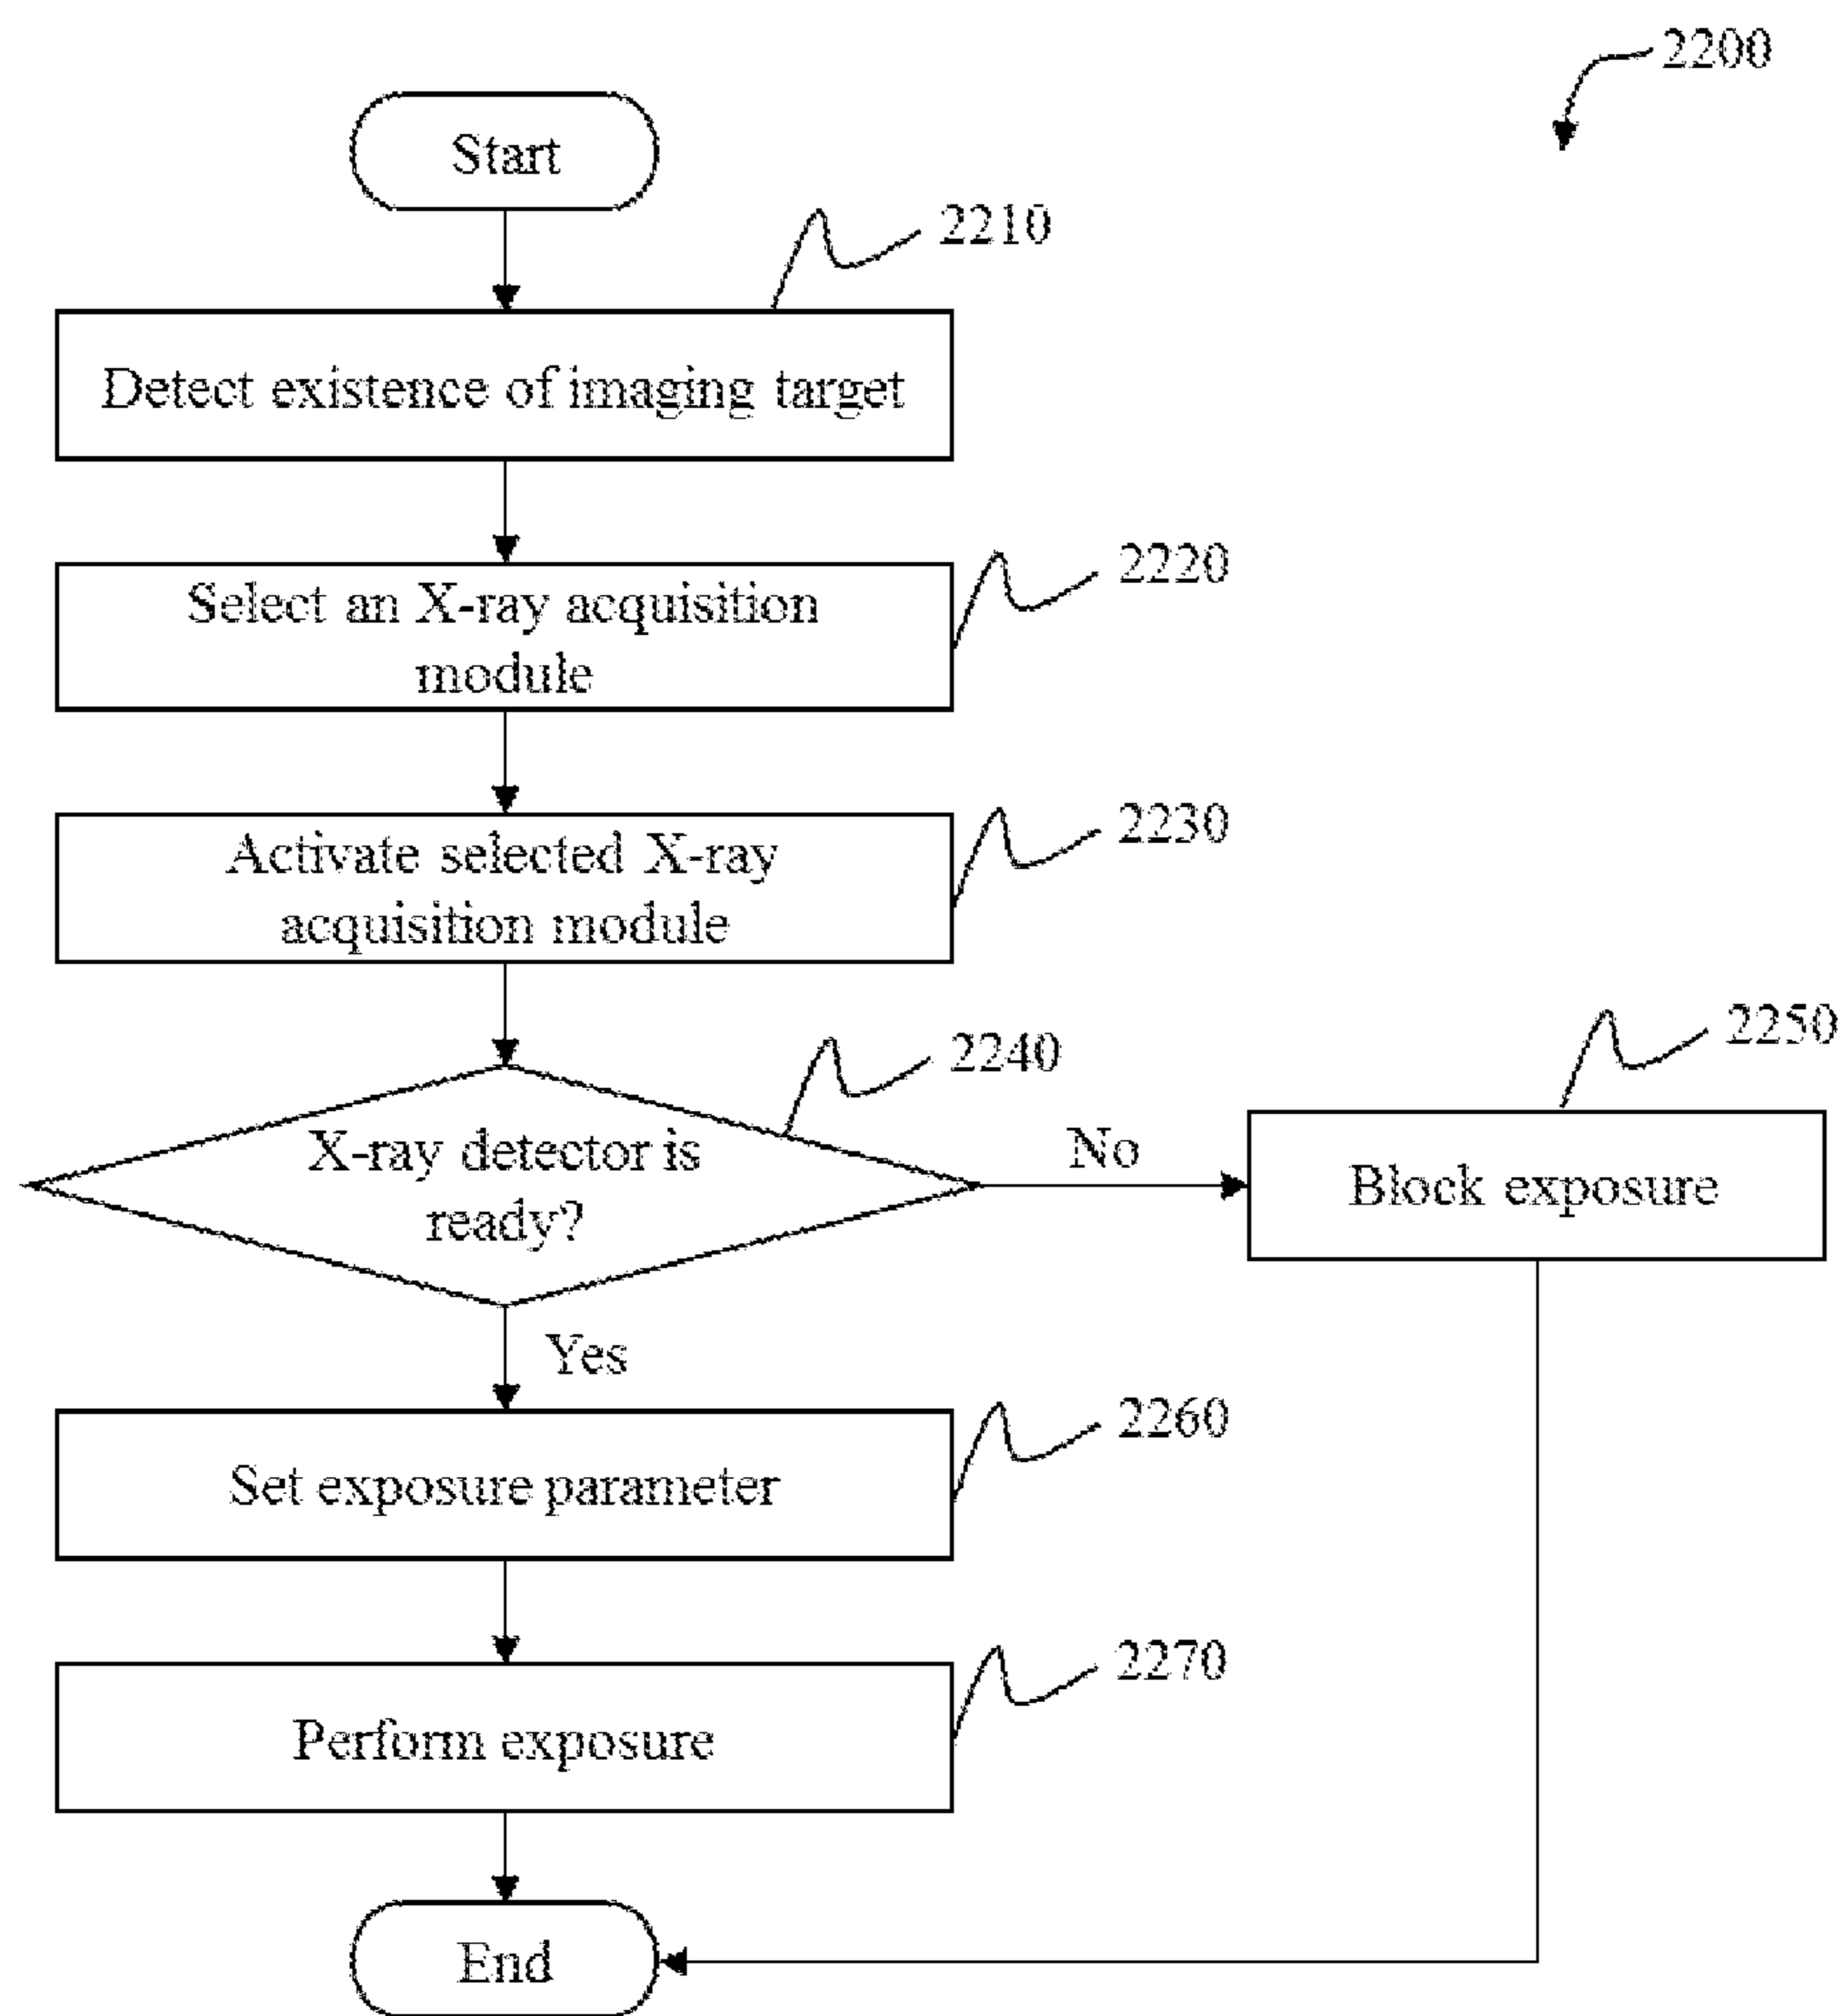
2200

Start

2210

Detect existence of imaging target

2220

Select an X-ray acquisition module

2230

Activate selected X-ray acquisition module

2240

X-ray detector is ready?

No

2250

Block exposure

Yes

2260

Set exposure parameter

2270

Perform exposure

End